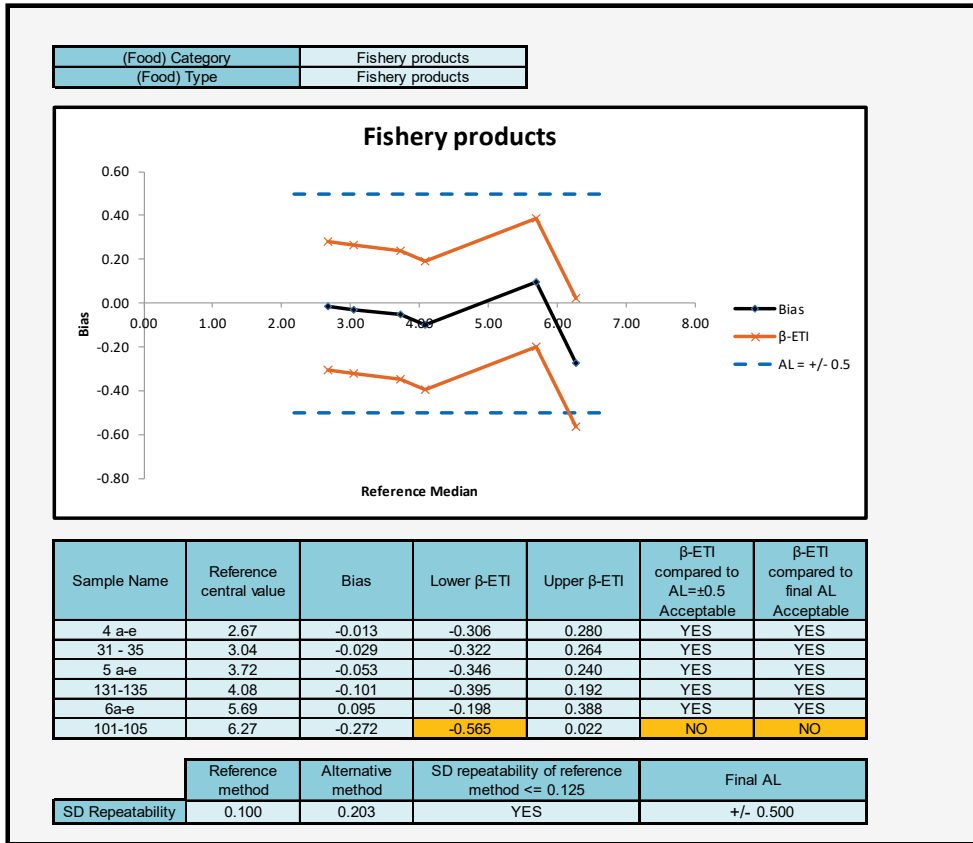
| (Food) Category | Fishery products |
|---|---|
| (Food) Type | Fishery products |

Fishery products

0.60
0.40
0.20
0.00
-0.20
-0.40
-0.60
-0.80

Bias

0.00 1.00 2.00 3.00 4.00 5.00 6.00 7.00 8.00

Reference Median

Bias
β-ETI
AL = +/- 0.5

| Sample Name | Reference central value | Bias | Lower β-ETI | Upper β-ETI | β-ETI compared to AL=±0.5 Acceptable | β-ETI compared to final AL Acceptable |
|---|---|---|---|---|---|---|
| 4 a-e | 2.67 | -0.013 | -0.306 | 0.280 | YES | YES |
| 31 - 35 | 3.04 | -0.029 | -0.322 | 0.264 | YES | YES |
| 5 a-e | 3.72 | -0.053 | -0.346 | 0.240 | YES | YES |
| 131-135 | 4.08 | -0.101 | -0.395 | 0.192 | YES | YES |
| 6a-e | 5.69 | 0.095 | -0.198 | 0.388 | YES | YES |
| 101-105 | 6.27 | -0.272 | -0.565 | 0.022 | NO | NO |

| | Reference method | Alternative method | SD repeatability of reference method <= 0.125 | Final AL |
|---|---|---|---|---|
| SD Repeatability | 0.100 | 0.203 | YES | +/- 0.500 |